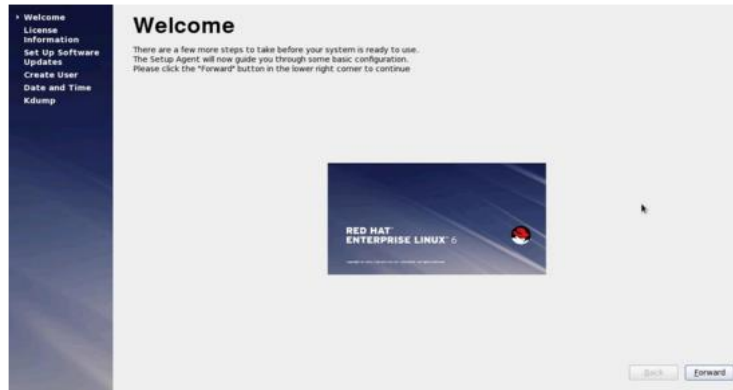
› Welcome
License Information
Set Up Software Updates
Create User
Date and Time
Kdump

Welcome

There are a few more steps to take before your system is ready to use. The Setup Agent will now guide you through some basic configuration. Please click the "Forward" button in the lower right corner to continue

RED HAT
ENTERPRISE LINUX 6

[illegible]

Back
Forward